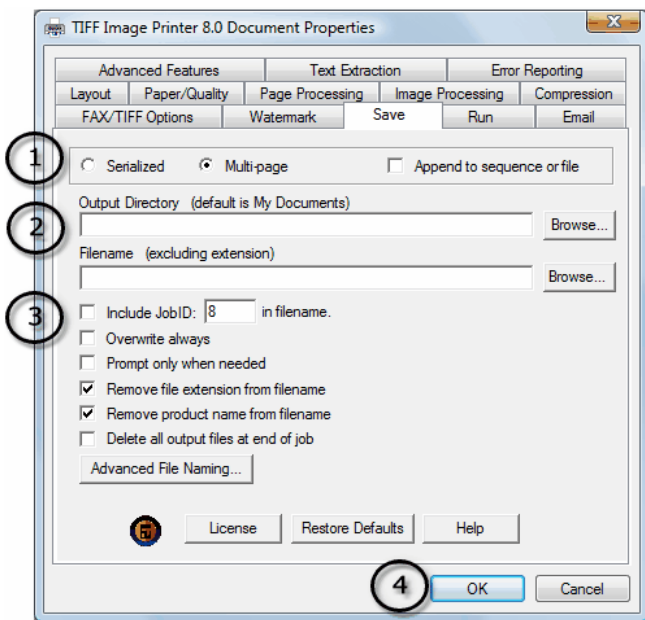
TIFF Image Printer 8.0 Document Properties

Advanced Features | Text Extraction | Error Reporting
Layout | Paper/Quality | Page Processing | Image Processing | Compression
FAX/TIFF Options | Watermark | Save | Run | Email

1

Serialized
Multi-page
Append to sequence or file

2

Output Directory (default is My Documents)

Browse...

Filename (excluding extension)

Browse...

3

Include JobID: 8 in filename.
Overwrite always
Prompt only when needed
Remove file extension from filename
Remove product name from filename
Delete all output files at end of job

Advanced File Naming...

License
Restore Defaults
Help

4

OK
Cancel